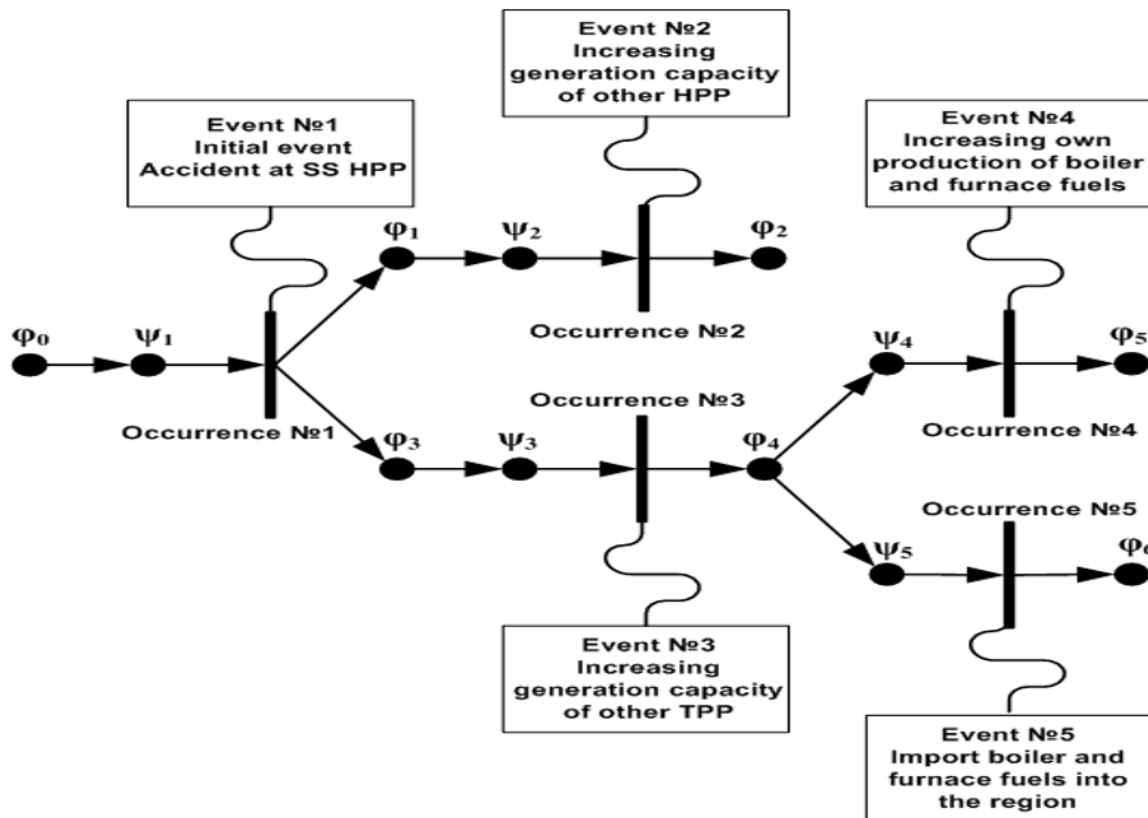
Event №2
Increasing generation capacity of other HPP

Event №1
Initial event
Accident at SS HPP

Event №4
Increasing own production of boiler and furnace fuels

$\varphi_1$ $\psi_2$ $\varphi_2$

Occurrence №2

$\varphi_0$ $\psi_1$

$\psi_4$ $\varphi_5$

Occurrence №3

Occurrence №1 $\varphi_3$ $\psi_3$ $\varphi_4$

Occurrence №4

Occurrence №5

$\psi_5$ $\varphi_6$

Event №3
Increasing generation capacity of other TPP

Event №5
Import boiler and furnace fuels into the region